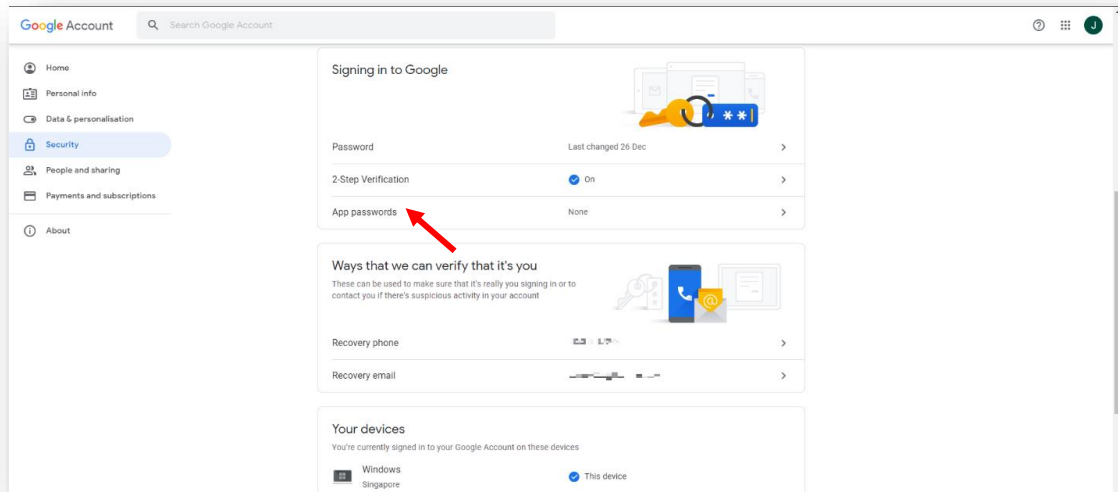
Google Account

Search Google Account

J

Home

Personal info

Data & personalisation

Security

People and sharing

Payments and subscriptions

About

Signing in to Google

Password

Last changed 26 Dec

2-Step Verification

On

App passwords

None

Ways that we can verify that it's you

These can be used to make sure that it's really you signing in or to contact you if there's suspicious activity in your account

Recovery phone

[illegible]

Recovery email

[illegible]

Your devices

You're currently signed in to your Google Account on these devices

Windows

Singapore

This device